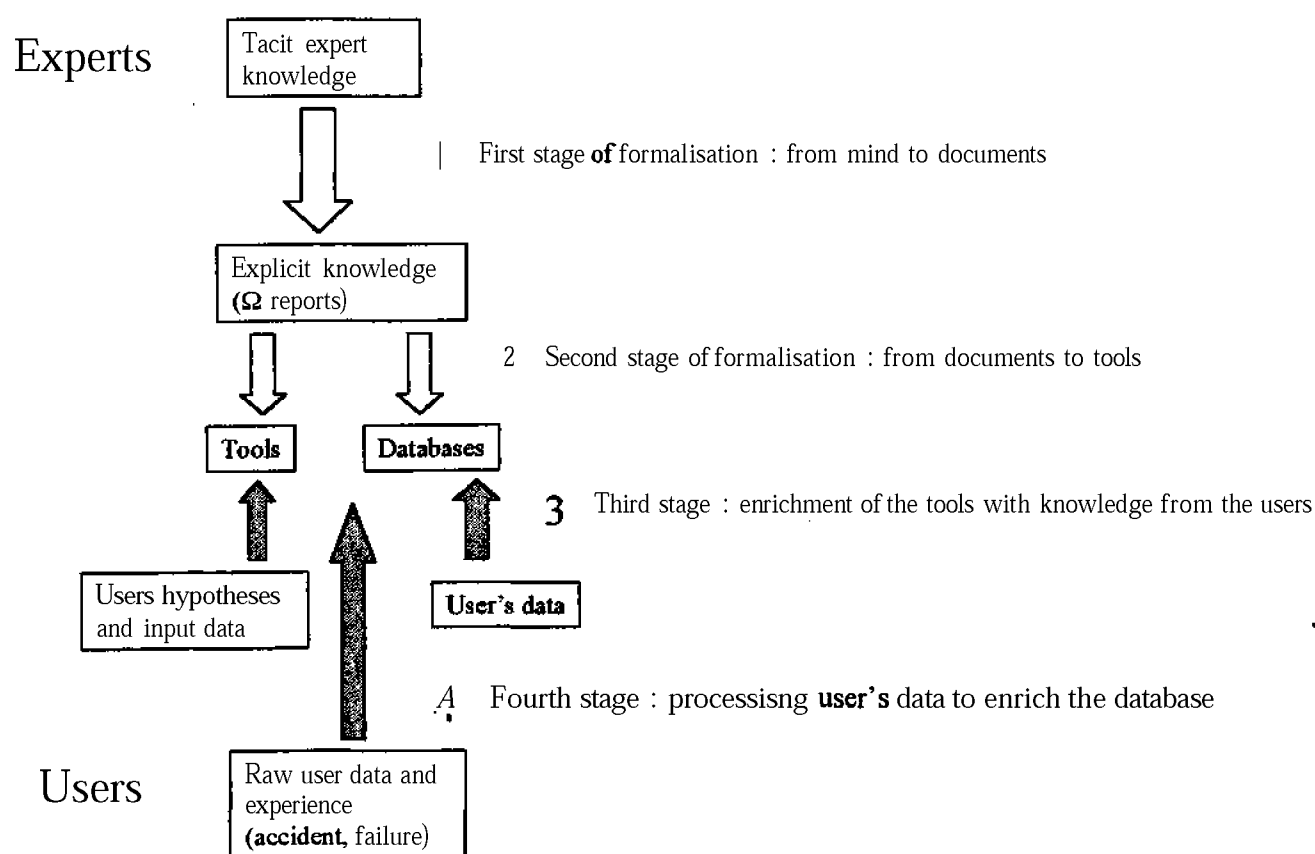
Experts

Tacit expert knowledge

| First stage of formalisation : from mind to documents

Explicit knowledge (Ω reports)

2 Second stage of formalisation : from documents to tools

Tools

Databases

3 Third stage : enrichment of the tools with knowledge from the users

Users hypotheses and input data

User's data

A Fourth stage : processisng user's data to enrich the database

Users

Raw user data and experience (accident, failure)